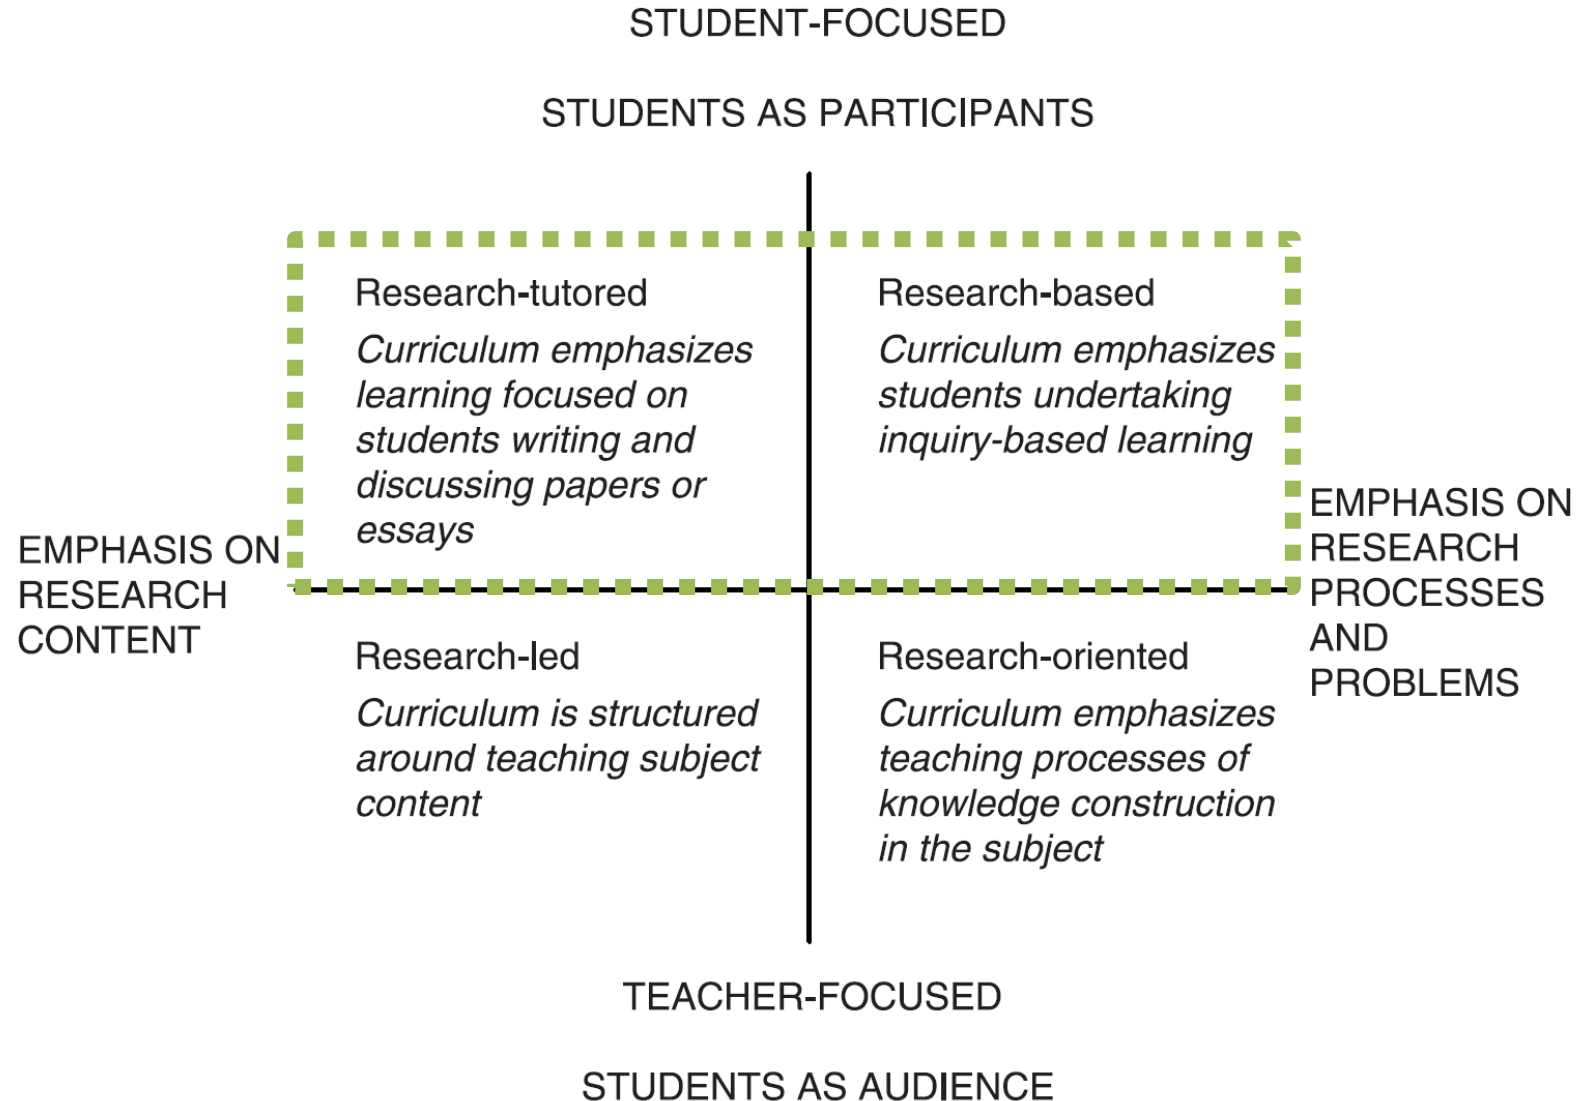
STUDENT-FOCUSED

STUDENTS AS PARTICIPANTS

Research-tutored

*Curriculum emphasizes learning focused on students writing and discussing papers or essays*

Research-based

*Curriculum emphasizes students undertaking inquiry-based learning*

EMPHASIS ON RESEARCH CONTENT

EMPHASIS ON RESEARCH PROCESSES AND PROBLEMS

Research-led

*Curriculum is structured around teaching subject content*

Research-oriented

*Curriculum emphasizes teaching processes of knowledge construction in the subject*

TEACHER-FOCUSED

STUDENTS AS AUDIENCE